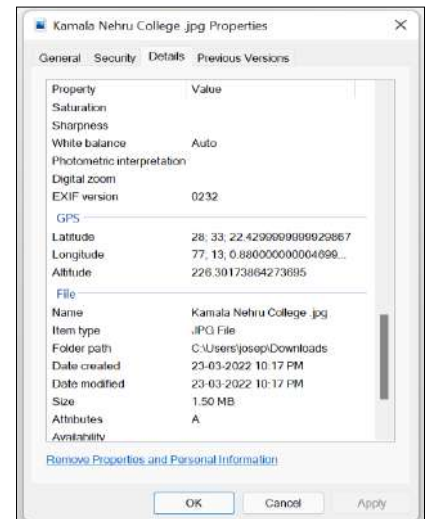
Kamala Nehru College .jpg Properties

×

General Security Details Previous Versions

| Property | Value |
|---|---|
| Saturation | |
| Sharpness | |
| White balance | Auto |
| Photometric interpretation | |
| Digital zoom | |
| EXIF version | 0232 |

GPS

| | |
|---|---|
| Latitude | 28; 33; 22.4299999999929867 |
| Longitude | 77; 13; 0.880000000004699... |
| Altitude | 226.30173864273695 |

File

| | |
|---|---|
| Name | Kamala Nehru College .jpg |
| Item type | JPG File |
| Folder path | C:\Users\josep\Downloads |
| Date created | 23-03-2022 10:17 PM |
| Date modified | 23-03-2022 10:17 PM |
| Size | 1.50 MB |
| Attributes | A |
| Availability | |

Remove Properties and Personal Information

OK Cancel Apply